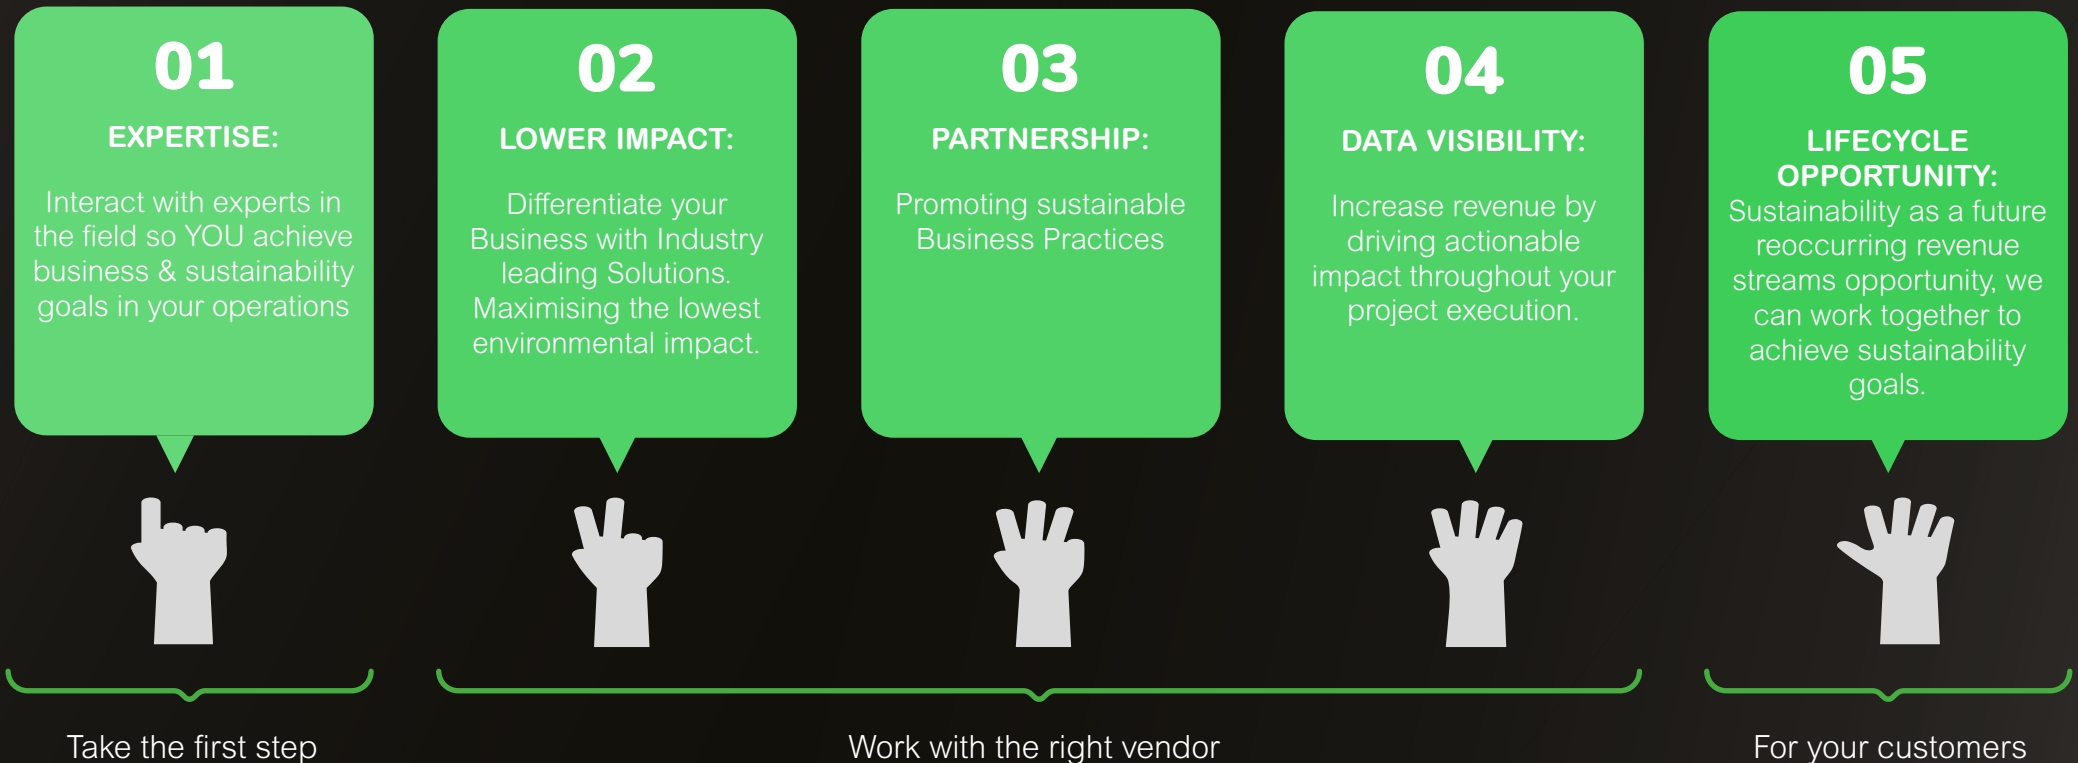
01

EXPERTISE:

Interact with experts in the field so YOU achieve business & sustainability goals in your operations

02

LOWER IMPACT:

Differentiate your Business with Industry leading Solutions. Maximising the lowest environmental impact.

03

PARTNERSHIP:

Promoting sustainable Business Practices

04

DATA VISIBILITY:

Increase revenue by driving actionable impact throughout your project execution.

05

LIFECYCLE OPPORTUNITY:

Sustainability as a future reoccurring revenue streams opportunity, we can work together to achieve sustainability goals.

Take the first step

Work with the right vendor

For your customers